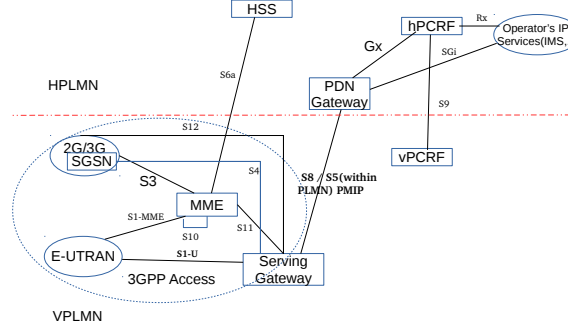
HSS

hPCRF

Rx

Operator's IP Services(IMS,

Gx

SGi

S6a

HPLMN

PDN Gateway

S9

S12

2G/3G SGSN

S4

vPCRF

S3

S8 S5(within PLMN) PMIP

MME

S1-MME

S11

S10

E-UTRAN

S1-U

Serving Gateway

3GPP Access

VPLMN